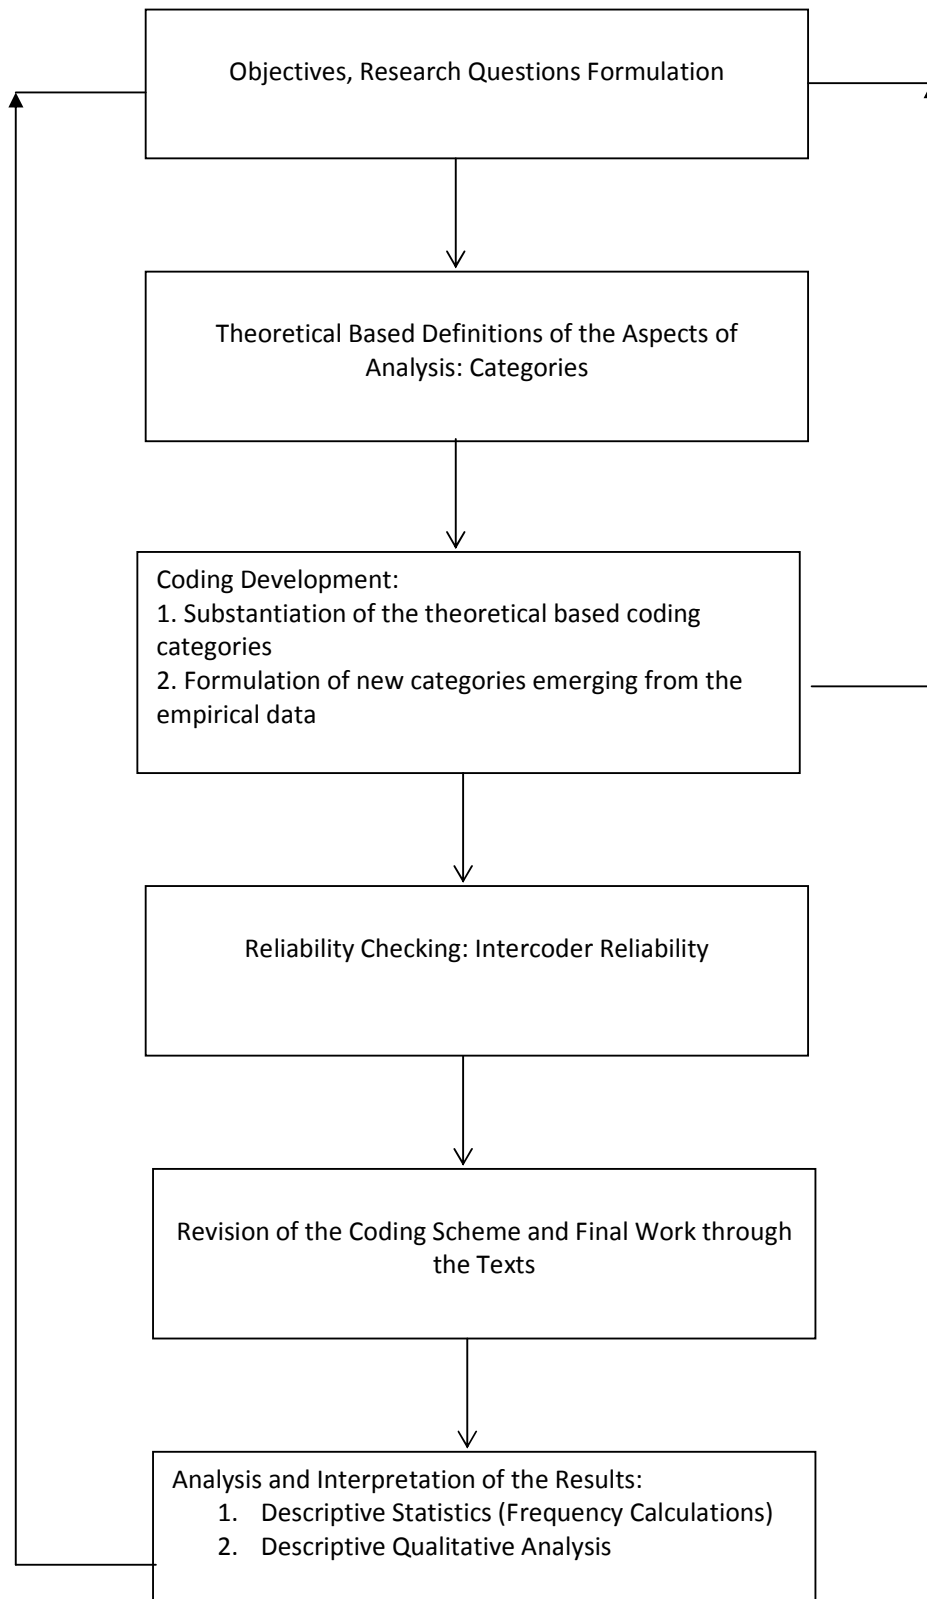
Objectives, Research Questions Formulation

Theoretical Based Definitions of the Aspects of Analysis: Categories

Coding Development:
1. Substantiation of the theoretical based coding categories
2. Formulation of new categories emerging from the empirical data

Reliability Checking: Intercoder Reliability

Revision of the Coding Scheme and Final Work through the Texts

Analysis and Interpretation of the Results:
1. Descriptive Statistics (Frequency Calculations)
2. Descriptive Qualitative Analysis